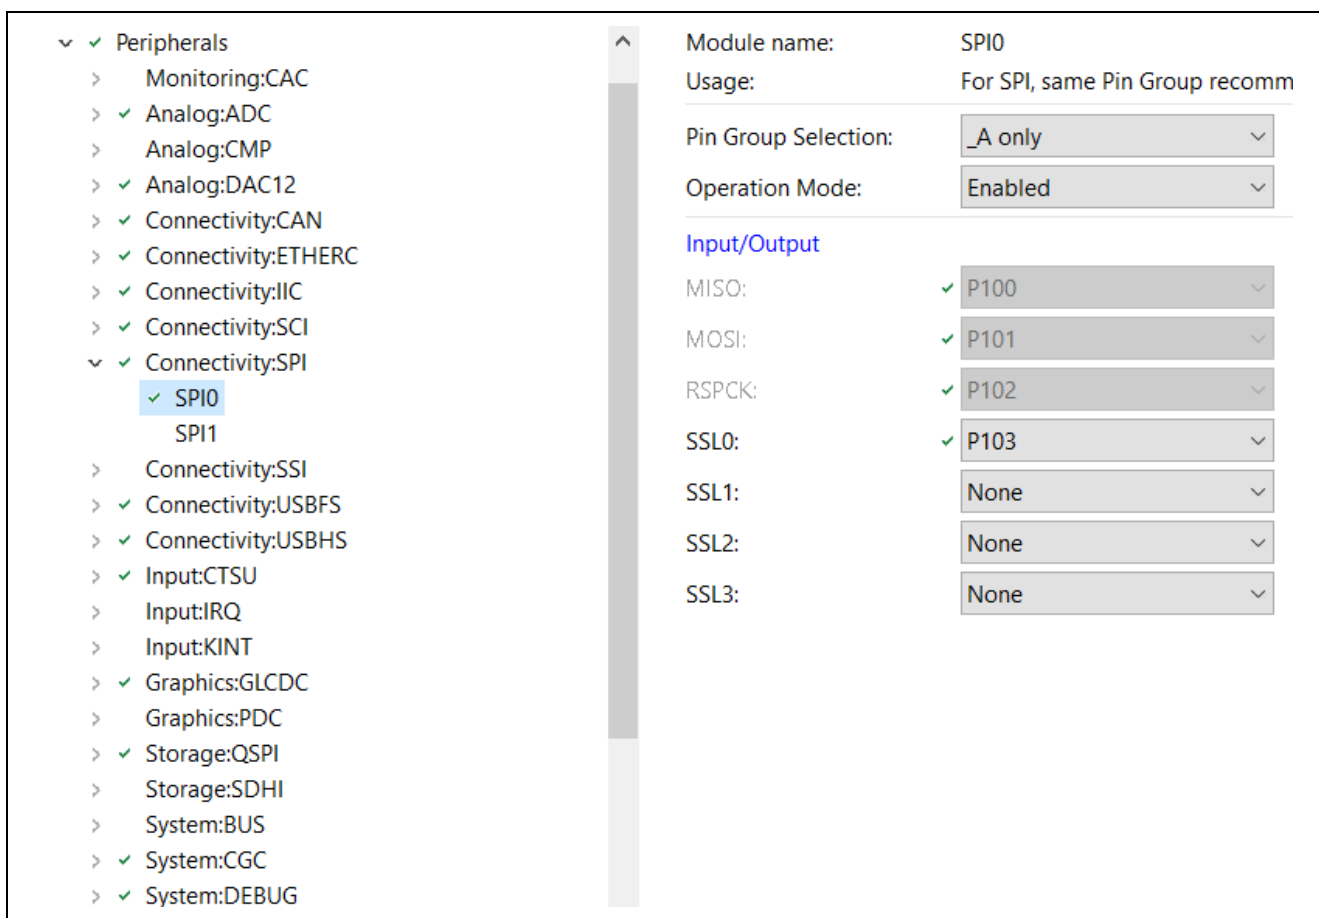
Peripherals
Monitoring:CAC
Analog:ADC
Analog:CMP
Analog:DAC12
Connectivity:CAN
Connectivity:ETHERC
Connectivity:IIC
Connectivity:SCI
Connectivity:SPI
SPI0
SPI1
Connectivity:SSI
Connectivity:USBFS
Connectivity:USBHS
Input:CTSU
Input:IRQ
Input:KINT
Graphics:GLCDC
Graphics:PDC
Storage:QSPI
Storage:SDHI
System:BUS
System:CGC
System:DEBUG

Module name: SPI0
Usage: For SPI, same Pin Group recomm
Pin Group Selection: _A only
Operation Mode: Enabled
Input/Output
MISO: P100
MOSI: P101
RSPCK: P102
SSL0: P103
SSL1: None
SSL2: None
SSL3: None